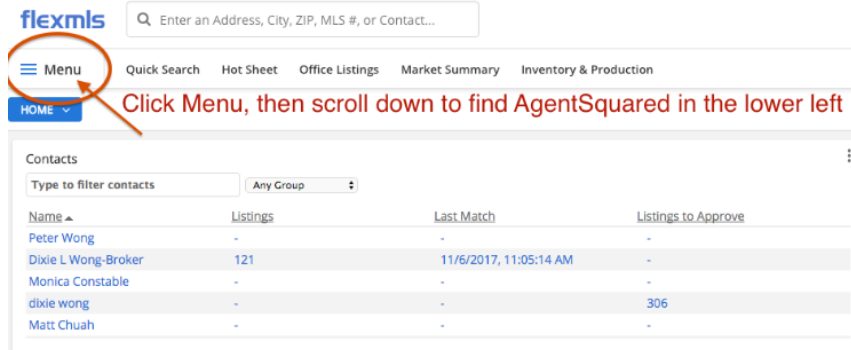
flexmls

Enter an Address, City, ZIP, MLS #, or Contact...

Menu

Quick Search

Hot Sheet

Office Listings

Market Summary

Inventory & Production

HOME

Click Menu, then scroll down to find AgentSquared in the lower left

Contacts

Type to filter contacts

Any Group

| Name ▲ | Listings | Last Match | Listings to Approve |
|---|---|---|---|
| Peter Wong | - | - | - |
| Dixie L Wong-Broker | 121 | 11/6/2017, 11:05:14 AM | - |
| Monica Constable | - | - | - |
| dixie wong | - | - | 306 |
| Matt Chuah | - | - | - |